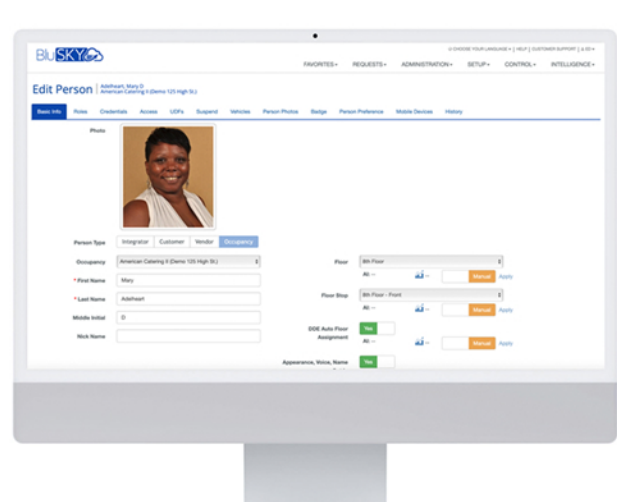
BluSKY

CHOOSE YOUR LANGUAGE | HELP | CUSTOMER SUPPORT | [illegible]

FAVORITES▾ REQUESTS▾ ADMINISTRATION▾ SETUP▾ CONTROL▾ INTELLIGENCE▾

Edit Person | Adelheart, Mary D
American Catering II (Demo 125 High St.)

Basic Info | Roles | Credentials | Access | UDFs | Suspend | Vehicles | Person Photos | Badge | Person Preference | Mobile Devices | History

Photo

Person Type: Integrator | Customer | Vendor | Occupancy

Occupancy: American Catering II (Demo 125 High St.)

* First Name: Mary

* Last Name: Adelheart

Middle Initial: D

Nick Name

Floor: 8th Floor
At: -- | Manual | Apply

Floor Stop: 8th Floor - Front
At: -- | Manual | Apply

DDE Auto Floor Assignment: Yes
At: -- | Manual | Apply

Appearance, Voice, Name: Yes